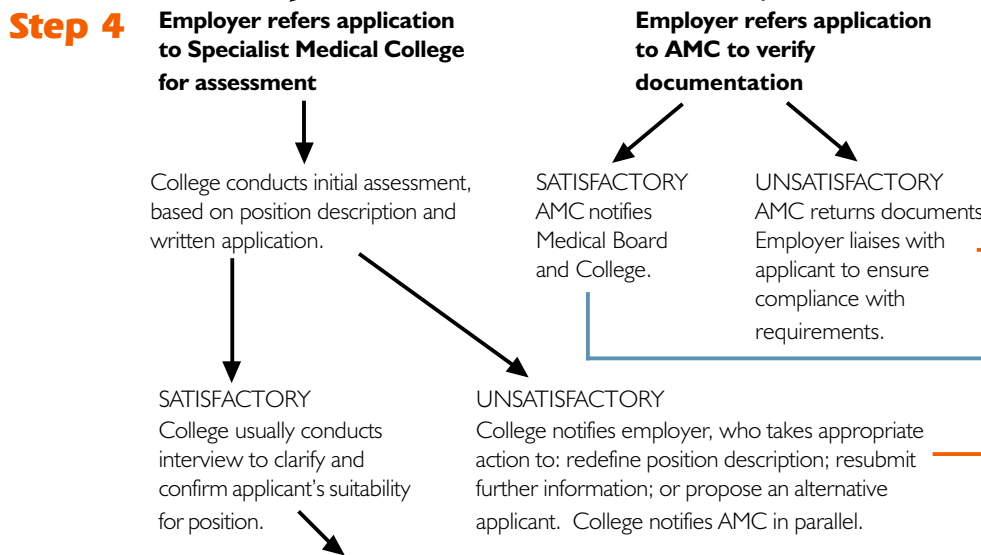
Step 4

Employer refers application to Specialist Medical College for assessment

College conducts initial assessment, based on position description and written application.

SATISFACTORY
College usually conducts interview to clarify and confirm applicant's suitability for position.

UNSATISFACTORY
College notifies employer, who takes appropriate action to: redefine position description; resubmit further information; or propose an alternative applicant. College notifies AMC in parallel.

Employer refers application to AMC to verify documentation

SATISFACTORY
AMC notifies Medical Board and College.

UNSATISFACTORY
AMC returns documents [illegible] Employer liaises with applicant to ensure compliance with requirements.